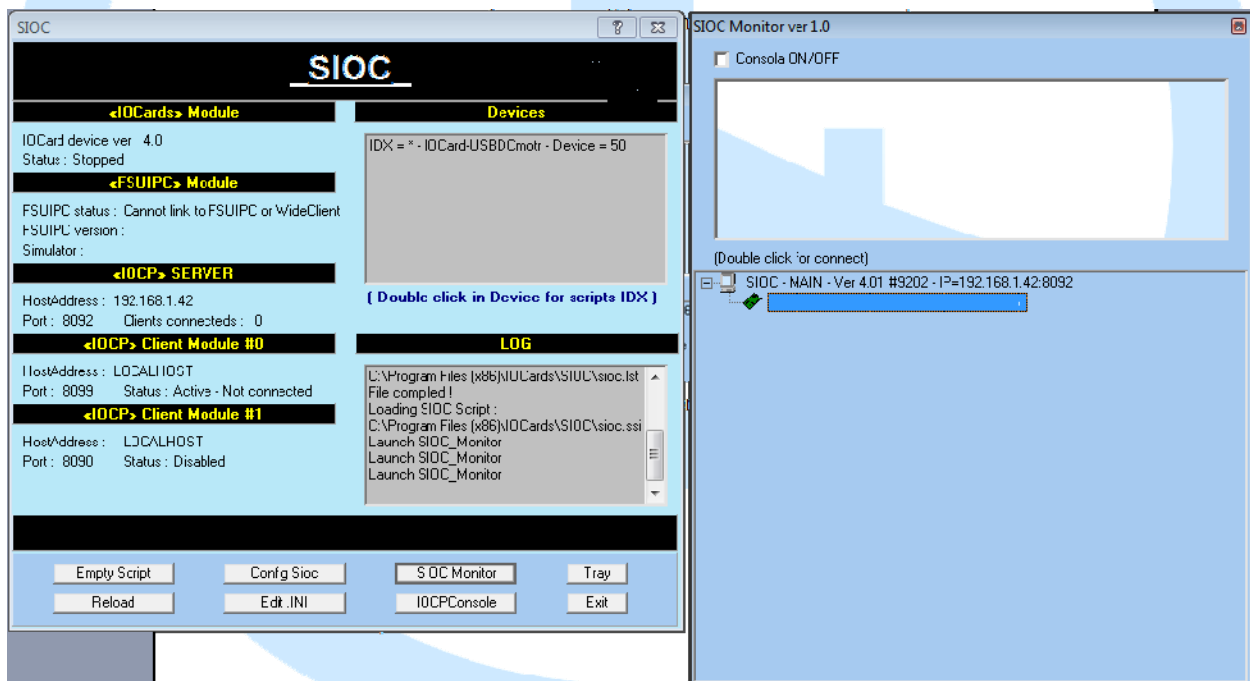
SIOC

? X

SIOC

«IOCards» Module

IOCard device ver 4.0
Status : Stopped

«FSUIPC» Module

FSUIPC status : Cannot link to FSUIPC or WideClient
FSUIPC version :
Simulator :

«IOCP» SERVER

HostAddress : 192.168.1.42
Port : 8092 Clients connecteds : 0

«IOCP» Client Module #0

HostAddress : LOCALHOST
Port : 8099 Status : Active - Not connected

«IOCP» Client Module #1

HostAddress : LOCALHOST
Port : 8090 Status : Disabled

Devices

IDX = * - IOCard-USBDCmotr - Device = 50

( Double click in Device for scripts IDX )

LOG

C:\Program Files (x86)\IOCards\SIOC\sioc.lst
File compiled !
Loading SIOC Script :
C:\Program Files (x86)\IOCards\SIOC\sioc.ssi
Launch SIOC_Monitor
Launch SIOC_Monitor
Launch SIOC_Monitor

Empty Script
Config Sioc
SIOC Monitor
Tray
Reload
Edit .INI
IOCPConsole
Exit

SIOC Monitor ver 1.0

Consola ON/OFF

(Double click for connect)

SIOC - MAIN - Ver 4.01 #9202 - IP=192.168.1.42:8092